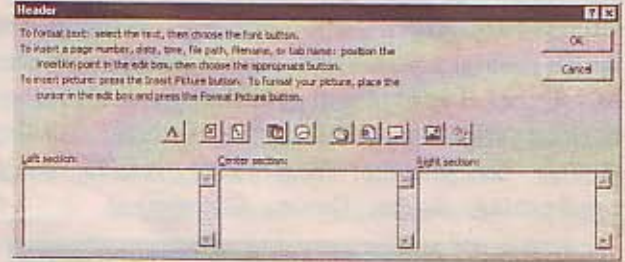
Header

To format text: select the text, then choose the Font button.
To insert a page number, date, time, file path, filename, or tab name: position the insertion point in the edit box, then choose the appropriate button.
To insert picture: press the Insert Picture button. To format your picture, place the cursor in the edit box and press the Format Picture button.

OK

Cancel

A

Left section:

Center section:

Right section: